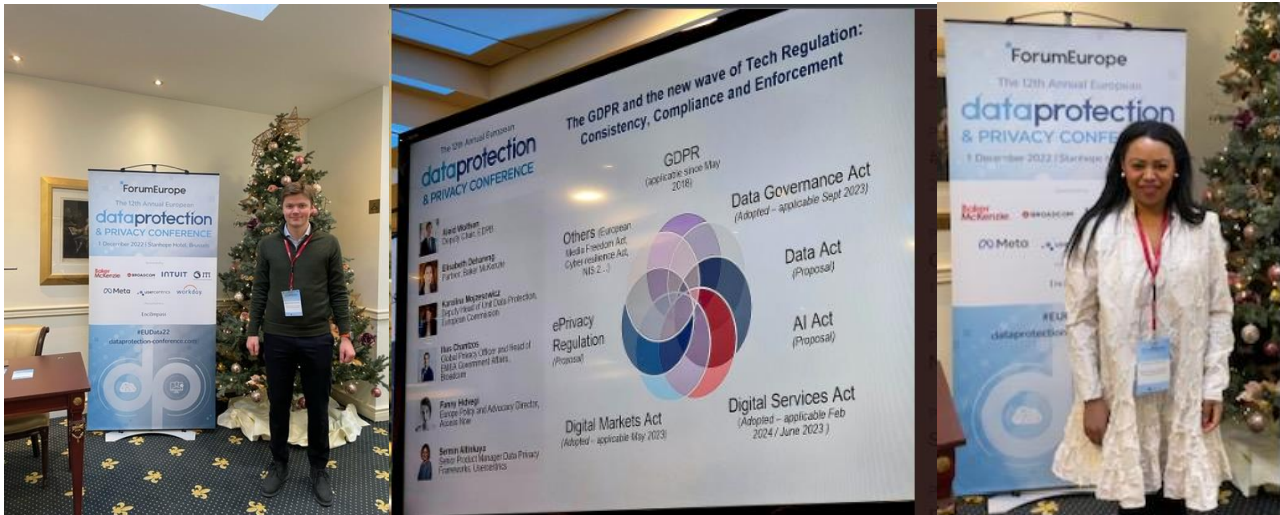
ForumEurope
The 12th Annual European
dataprotection
& PRIVACY CONFERENCE
1 December 2022 | Steigenberger Hotel, Brussels
Baker McKenzie
BROADCOM
INTUIT
Meta
workday
#EUData22
dataprotection-conference.com
dp

The 12th Annual European
dataprotection
& PRIVACY CONFERENCE

The GDPR and the new wave of Tech Regulation: Consistency, Compliance and Enforcement

Aleid Wolfsen
Deputy Chair, EDPB
Elisabeth Dehareng
Partner, Baker McKenzie
Karolina Mojzesowicz
Deputy Head of Unit Data Protection, European Commission
Ilias Chantzos
Global Privacy Officer and Head of EMEA Government Affairs, Broadcom
Fanny Hidvegi
Europe Policy and Advocacy Director, Access Now
Sermin Altinkaya
Senior Product Manager Data Privacy Frameworks, Usercentrics

GDPR
(applicable since May 2018)
Data Governance Act
(Adopted – applicable Sept 2023)
Data Act
(Proposal)
AI Act
(Proposal)
Digital Services Act
(Adopted – applicable Feb 2024 / June 2023)
Digital Markets Act
(Adopted – applicable May 2023)
ePrivacy Regulation
(Proposal)
Others (European Media Freedom Act, Cyber resilience Act, NIS 2...)

ForumEurope
The 12th Annual European
dataprotection
& PRIVACY CONF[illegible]
1 December 2022 | Steigenb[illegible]
Baker McKenzie
BROADCOM
Meta
#EU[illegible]
dataprotection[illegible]